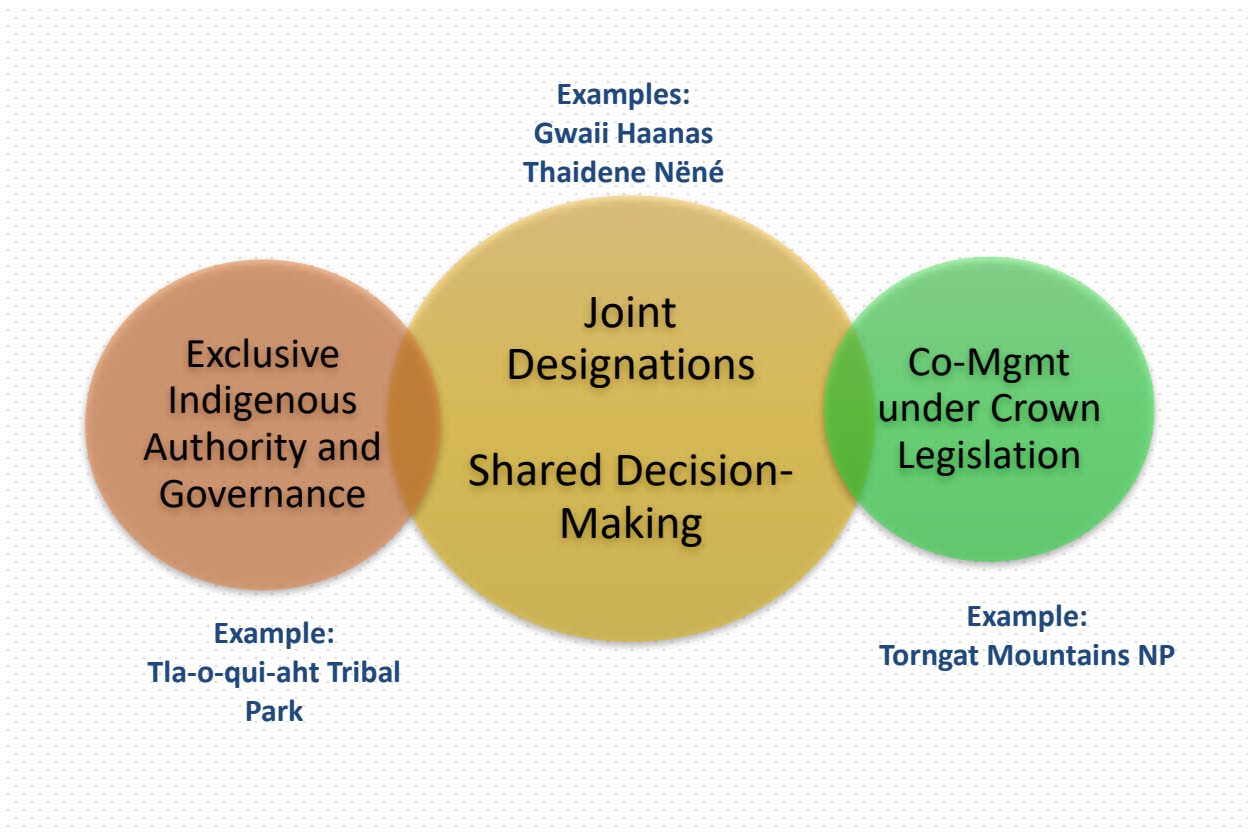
Examples:
Gwaii Haanas
Thaidene Nëné

Exclusive Indigenous Authority and Governance

Joint Designations

Shared Decision-Making

Co-Mgmt under Crown Legislation

Example:
Tla-o-qui-aht Tribal Park

Example:
Torngat Mountains NP